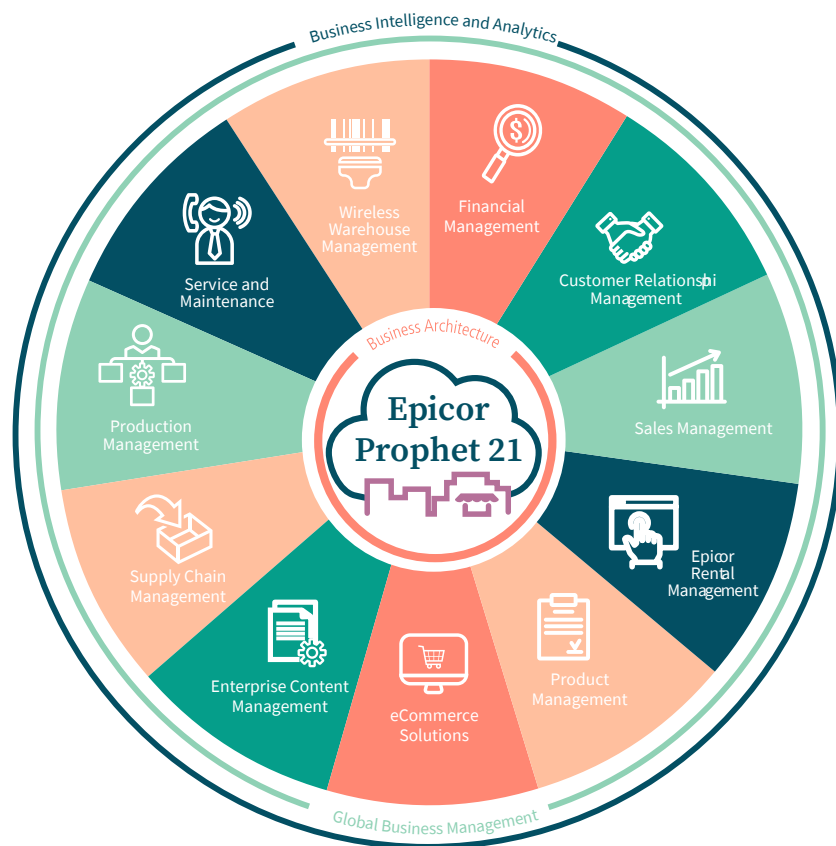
Business Intelligence and Analytics

Wireless Warehouse Management

Financial Management

Customer Relationship Management

Sales Management

Epicor Rental Management

Product Management

eCommerce Solutions

Enterprise Content Management

Supply Chain Management

Production Management

Service and Maintenance

Business Architecture

Epicor Prophet 21

Global Business Management